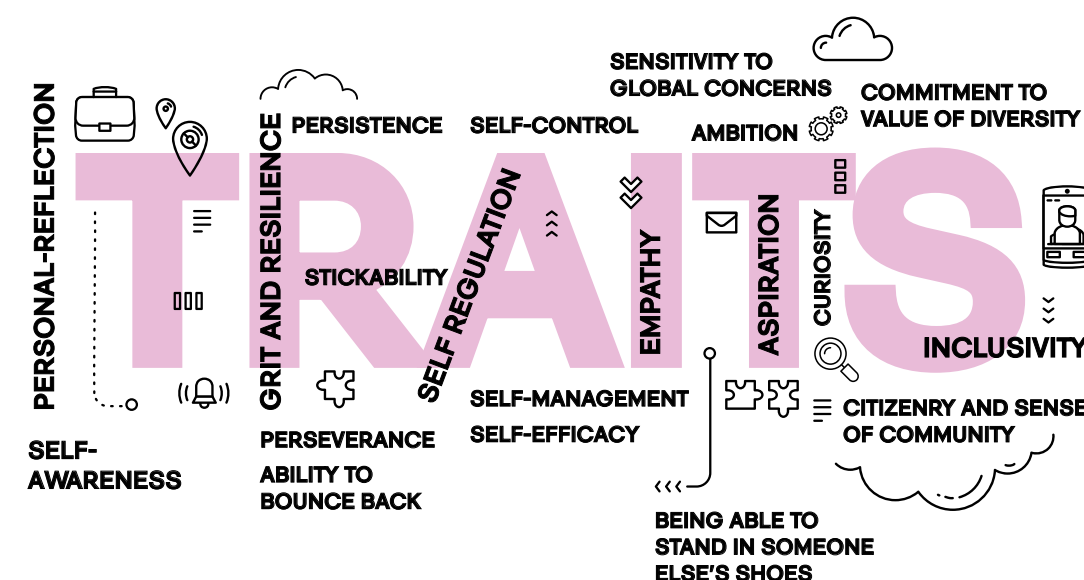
TRAITS

PERSONAL-REFLECTION

SELF-AWARENESS

GRIT AND RESILIENCE

PERSISTENCE

STICKABILITY

PERSEVERANCE

ABILITY TO BOUNCE BACK

SELF-CONTROL

SELF REGULATION

SELF-MANAGEMENT

SELF-EFFICACY

SENSITIVITY TO GLOBAL CONCERNS

AMBITION

EMPATHY

BEING ABLE TO STAND IN SOMEONE ELSE'S SHOES

ASPIRATION

CURIOSITY

COMMITMENT TO VALUE OF DIVERSITY

INCLUSIVITY

CITIZENRY AND SENSE OF COMMUNITY